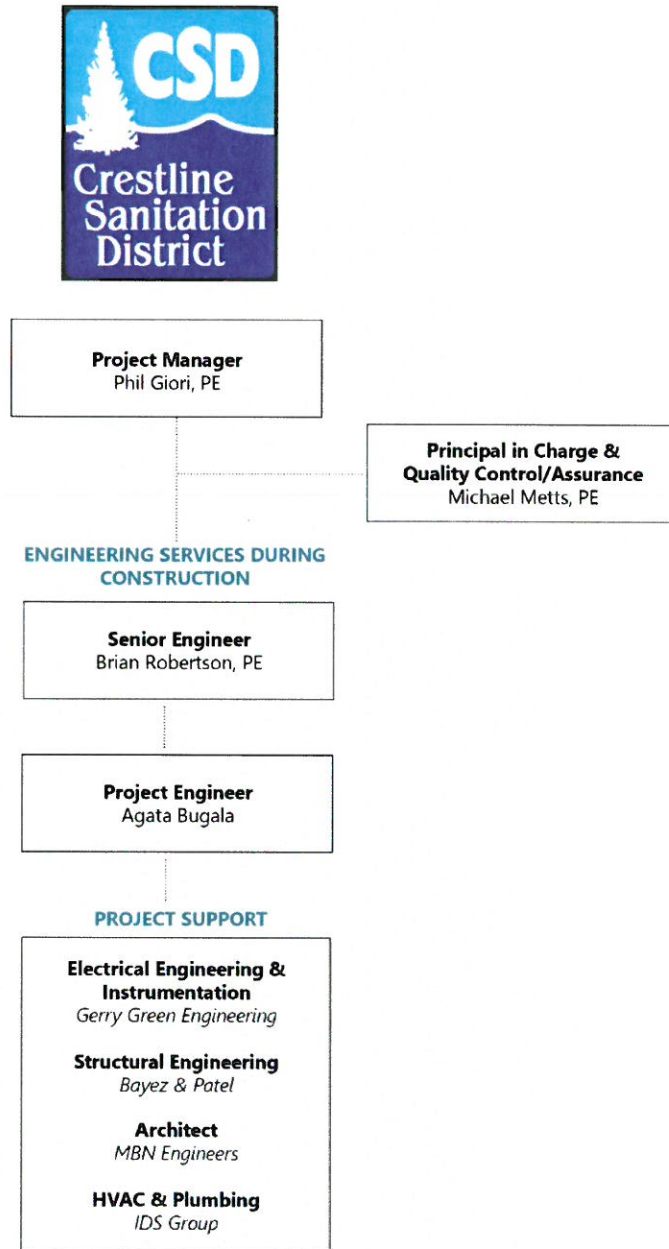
CSD
Crestline Sanitation District

Project Manager
Phil Giori, PE

Principal in Charge & Quality Control/Assurance
Michael Metts, PE

ENGINEERING SERVICES DURING CONSTRUCTION

Senior Engineer
Brian Robertson, PE

Project Engineer
Agata Bugala

PROJECT SUPPORT

Electrical Engineering & Instrumentation
Gerry Green Engineering

Structural Engineering
Bayez & Patel

Architect
MBN Engineers

HVAC & Plumbing
IDS Group